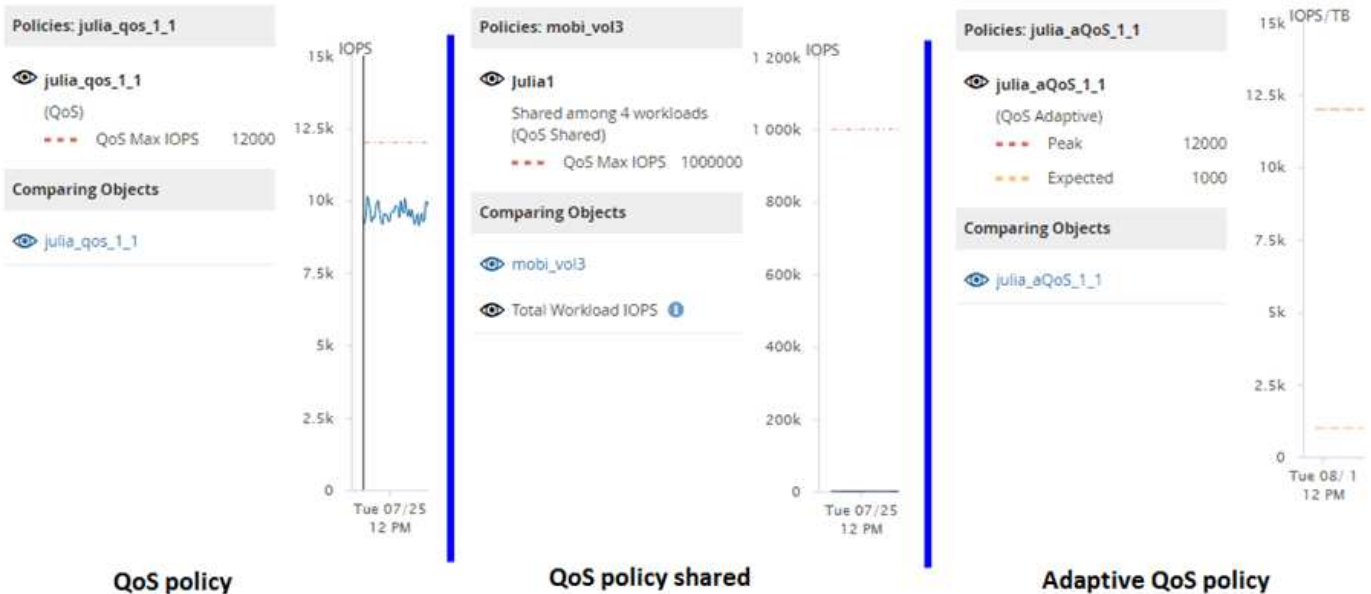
Policies: julia_qos_1_1

julia_qos_1_1
(QoS)
QoS Max IOPS 12000

Comparing Objects

julia_qos_1_1

IOPS
15k
12.5k
10k
7.5k
5k
2.5k
0
Tue 07/25
12 PM

QoS policy

Policies: mobi_vol3

Julia1
Shared among 4 workloads
(QoS Shared)
QoS Max IOPS 1000000

Comparing Objects

mobi_vol3

Total Workload IOPS

IOPS
1 200k
1 000k
800k
600k
400k
200k
0
Tue 07/25
12 PM

QoS policy shared

Policies: julia_aQoS_1_1

julia_aQoS_1_1
(QoS Adaptive)
Peak 12000
Expected 1000

Comparing Objects

julia_aQoS_1_1

IOPS/TB
15k
12.5k
10k
7.5k
5k
2.5k
0
Tue 08/ 1
12 PM

Adaptive QoS policy